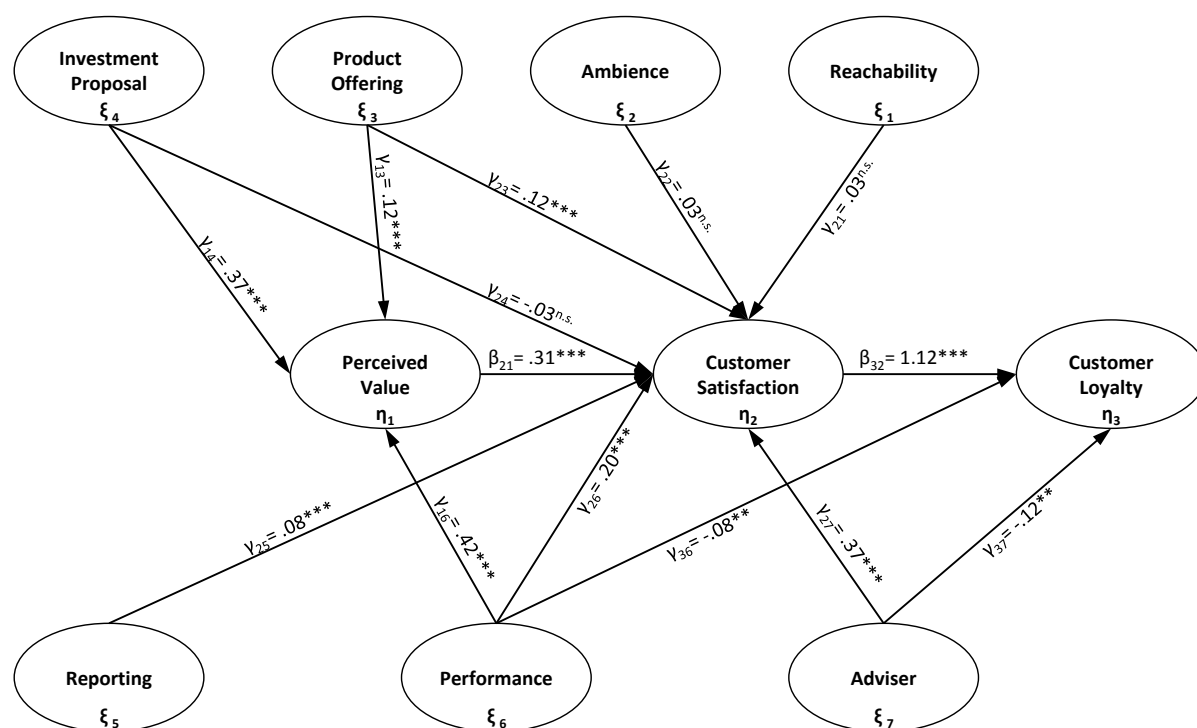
Investment Proposal
$\xi_4$

Product Offering
$\xi_3$

Ambience
$\xi_2$

Reachability
$\xi_1$

$\gamma_{13}$= .12***

$\gamma_{23}$= .12***

$\gamma_{22}$= .03$^{n.s.}$

$\gamma_{21}$= .03$^{n.s.}$

$\gamma_{14}$= .37***

$\gamma_{24}$= -.03$^{n.s.}$

Perceived Value
$\eta_1$

$\beta_{21}$= .31***

Customer Satisfaction
$\eta_2$

$\beta_{32}$= 1.12***

Customer Loyalty
$\eta_3$

$\gamma_{25}$= .08***

$\gamma_{16}$= .42***

$\gamma_{26}$= .20***

$\gamma_{36}$= -.08**

$\gamma_{27}$= .37***

$\gamma_{37}$= -.12**

Reporting
$\xi_5$

Performance
$\xi_6$

Adviser
$\xi_7$